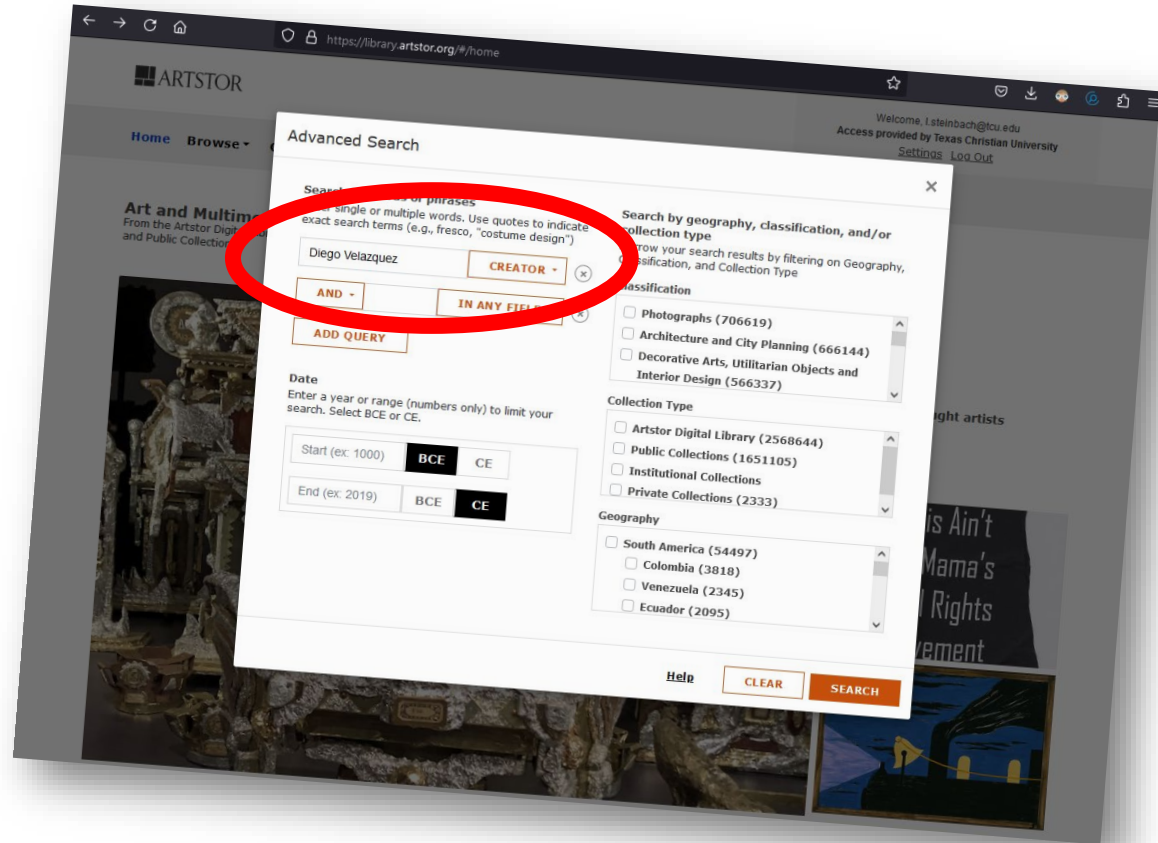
https://library.artstor.org/#/home

ARTSTOR

Welcome, l.steinbach@tcu.edu
Access provided by Texas Christian University
Settings Log Out

Home Browse

Art and Multim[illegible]
From the Artstor Digit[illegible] and Public Collection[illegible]

Advanced Search

×

Search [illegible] or phrases
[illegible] single or multiple words. Use quotes to indicate exact search terms (e.g., fresco, "costume design")

Diego Velazquez

CREATOR

AND

IN ANY FIEL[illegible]

ADD QUERY

Date
Enter a year or range (numbers only) to limit your search. Select BCE or CE.

Start (ex: 1000) BCE CE

End (ex: 2019) BCE CE

Search by geography, classification, and/or collection type
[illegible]rrow your search results by filtering on Geography, Classification, and Collection Type

Classification
Photographs (706619)
Architecture and City Planning (666144)
Decorative Arts, Utilitarian Objects and Interior Design (566337)

Collection Type
Artstor Digital Library (2568644)
Public Collections (1651105)
Institutional Collections
Private Collections (2333)

Geography
South America (54497)
Colombia (3818)
Venezuela (2345)
Ecuador (2095)

Help CLEAR SEARCH

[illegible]ght artists

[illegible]is Ain't
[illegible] Mama's
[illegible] Rights
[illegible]vement